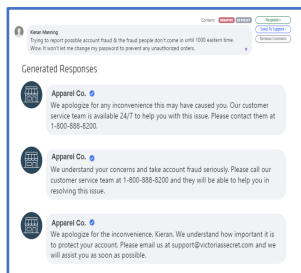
Kieran Manning
Trying to report possible account fraud & the fraud people don't come in until 1000 eastern time. Wow. It won't let me change my password to prevent any unauthorized orders.

Context: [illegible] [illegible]

Negative
Send To Support
Retrieve Comments

Generated Responses

Apparel Co.
We apologize for any inconvenience this may have caused you. Our customer service team is available 24/7 to help you with this issue. Please contact them at 1-800-888-8200.

Apparel Co.
We understand your concerns and take account fraud seriously. Please call our customer service team at 1-800-888-8200 and they will be able to help you in resolving this issue.

Apparel Co.
We apologize for the inconvenience. Kieran. We understand how important it is to protect your account. Please email us at support@victoriassecret.com and we will assist you as soon as possible.